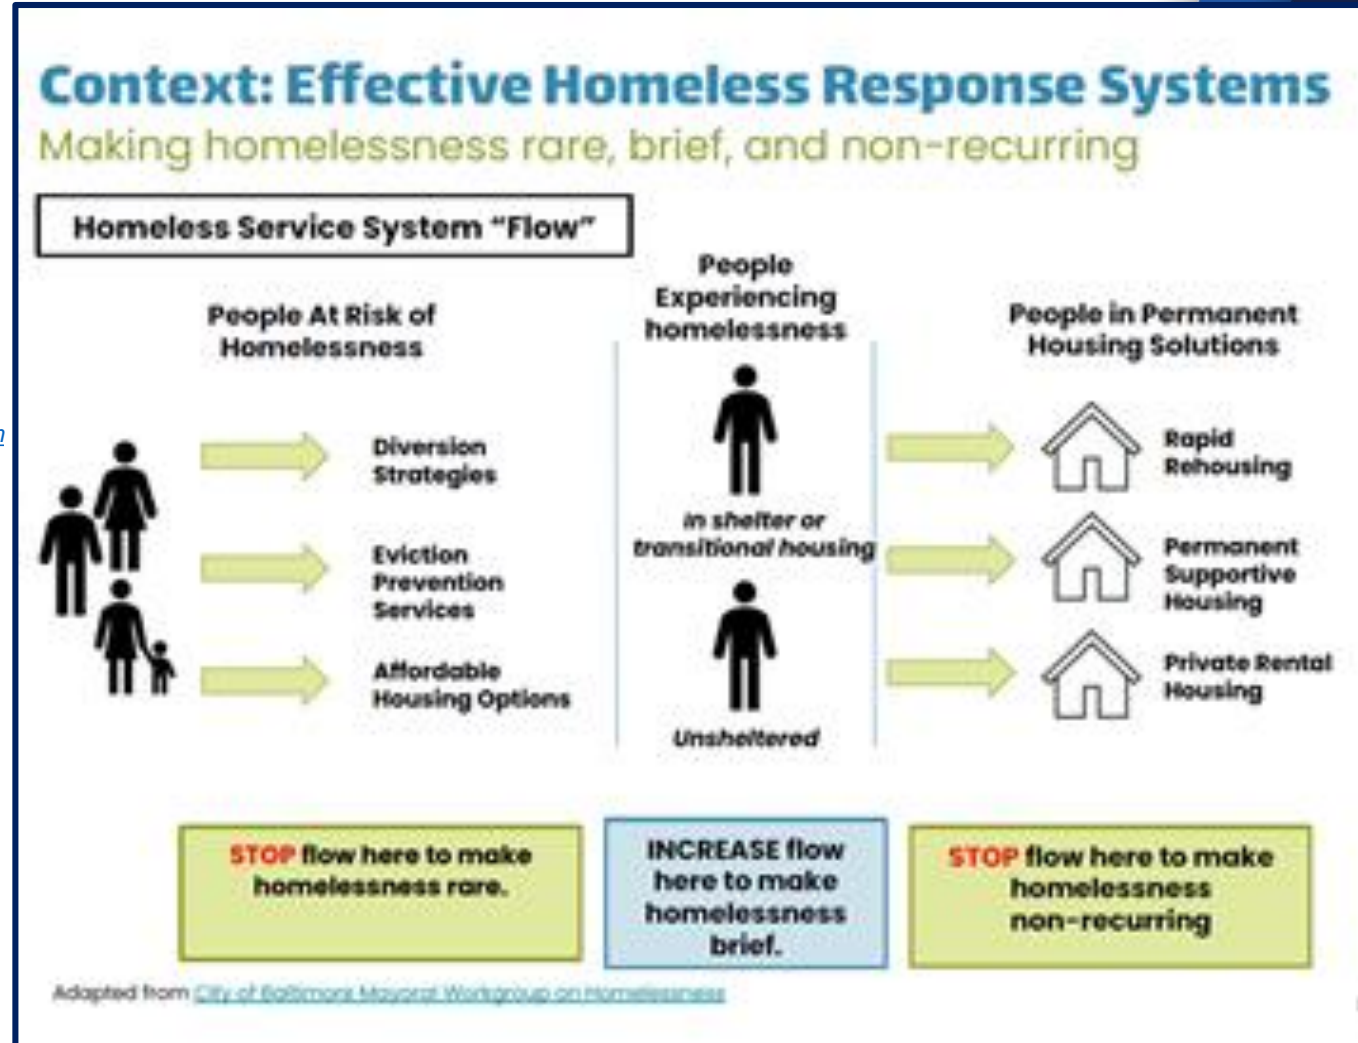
Context: Effective Homeless Response Systems

Making homelessness rare, brief, and non-recurring

Homeless Service System "Flow"

People At Risk of Homelessness

People Experiencing homelessness

People in Permanent Housing Solutions

Diversion Strategies

Eviction Prevention Services

Affordable Housing Options

in shelter or transitional housing

Unsheltered

Rapid Rehousing

Permanent Supportive Housing

Private Rental Housing

STOP flow here to make homelessness rare.

INCREASE flow here to make homelessness brief.

STOP flow here to make homelessness non-recurring

Adapted from City of Baltimore Mayoral Workgroup on Homelessness